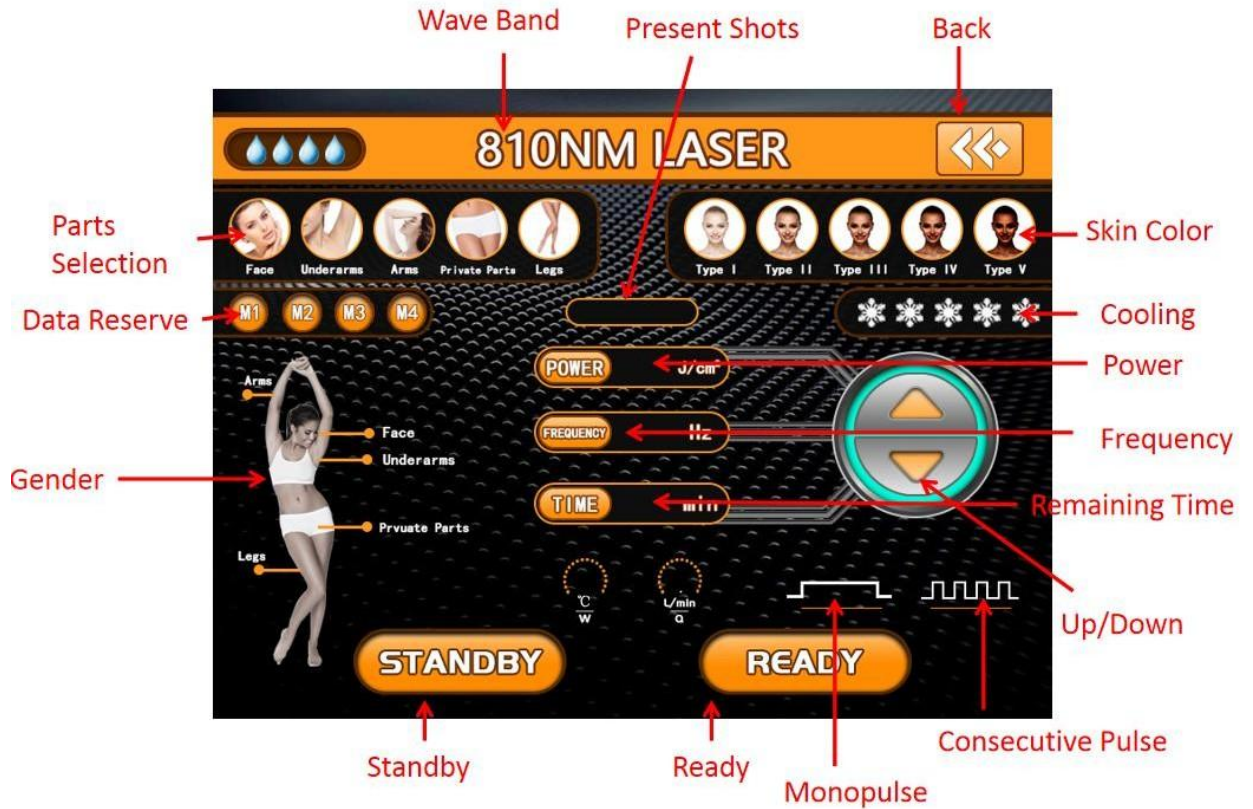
Wave Band

Present Shots

Back

810NM LASER

Parts Selection

Face Underarms Arms Private Parts Legs

Type I Type II Type III Type IV Type V

Skin Color

Data Reserve

M1 M2 M3 M4

Cooling

POWER J/cm

Power

Arms

FREQUENCY Hz

Frequency

Face

Underarms

Gender

TIME min

Remaining Time

Prvuate Parts

Legs

℃
W

L/min
Ω

Up/Down

STANDBY

READY

Standby

Ready

Monopulse

Consecutive Pulse